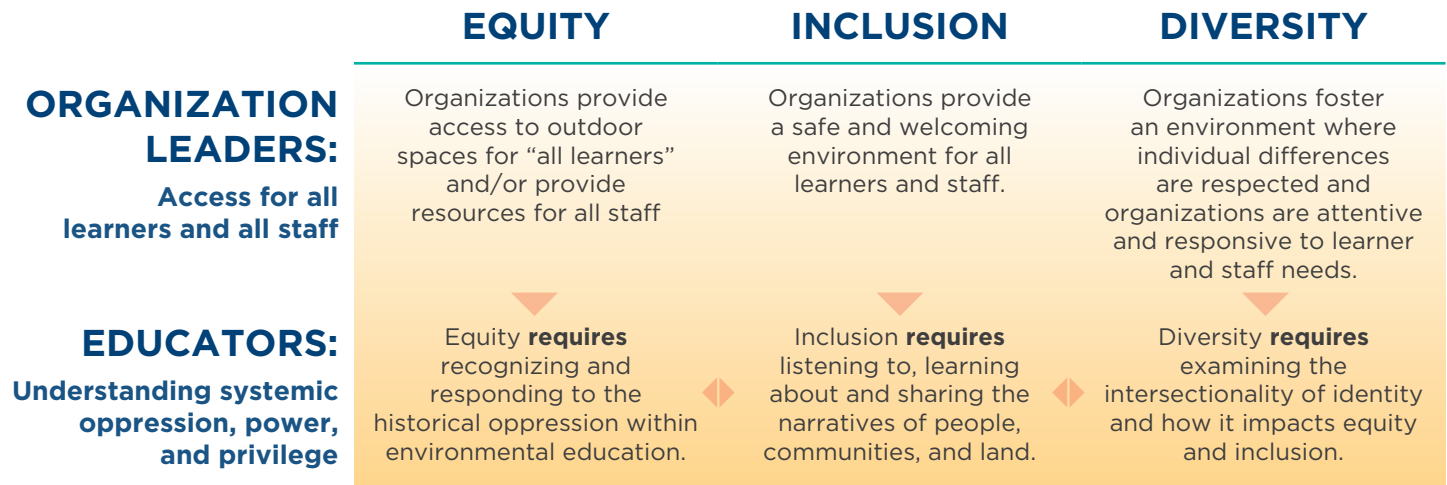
|  | EQUITY | INCLUSION | DIVERSITY |
|---|---|---|---|
| **ORGANIZATION LEADERS:** Access for all learners and all staff | Organizations provide access to outdoor spaces for "all learners" and/or provide resources for all staff | Organizations provide a safe and welcoming environment for all learners and staff. | Organizations foster an environment where individual differences are respected and organizations are attentive and responsive to learner and staff needs. |
| **EDUCATORS:** Understanding systemic oppression, power, and privilege | Equity **requires** recognizing and responding to the historical oppression within environmental education. | Inclusion **requires** listening to, learning about and sharing the narratives of people, communities, and land. | Diversity **requires** examining the intersectionality of identity and how it impacts equity and inclusion. |